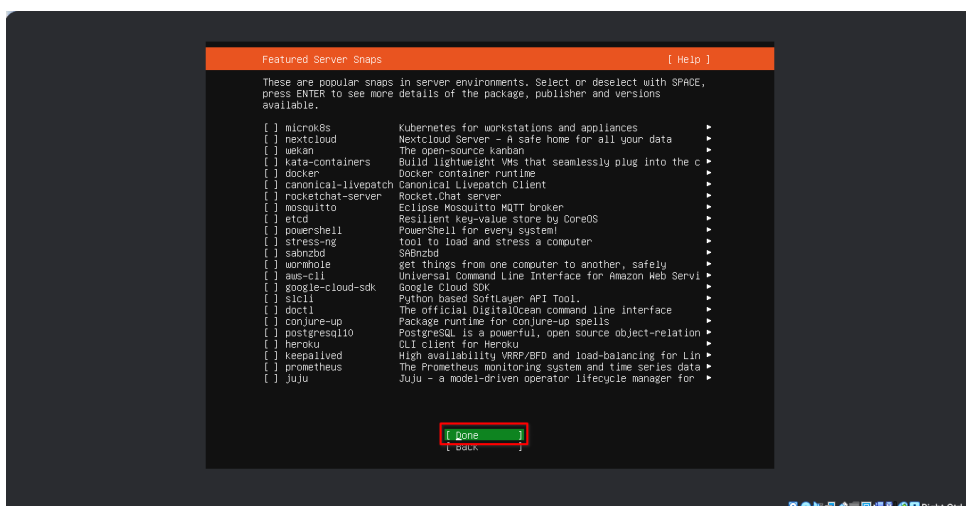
Featured Server Snaps [ Help ]

These are popular snaps in server environments. Select or deselect with SPACE, press ENTER to see more details of the package, publisher and versions available.

| | | | |
|---|---|---|---|
| [ ] | microk8s | Kubernetes for workstations and appliances | ▸ |
| [ ] | nextcloud | Nextcloud Server - A safe home for all your data | ▸ |
| [ ] | wekan | The open-source kanban | ▸ |
| [ ] | kata-containers | Build lightweight VMs that seamlessly plug into the c | ▸ |
| [ ] | docker | Docker container runtime | ▸ |
| [ ] | canonical-livepatch | Canonical Livepatch Client | ▸ |
| [ ] | rocketchat-server | Rocket.Chat server | ▸ |
| [ ] | mosquitto | Eclipse Mosquitto MQTT broker | ▸ |
| [ ] | etcd | Resilient key-value store by CoreOS | ▸ |
| [ ] | powershell | PowerShell for every system! | ▸ |
| [ ] | stress-ng | tool to load and stress a computer | ▸ |
| [ ] | sabnzbd | SABnzbd | ▸ |
| [ ] | wormhole | get things from one computer to another, safely | ▸ |
| [ ] | aws-cli | Universal Command Line Interface for Amazon Web Servi | ▸ |
| [ ] | google-cloud-sdk | Google Cloud SDK | ▸ |
| [ ] | slcli | Python based SoftLayer API Tool. | ▸ |
| [ ] | doctl | The official DigitalOcean command line interface | ▸ |
| [ ] | conjure-up | Package runtime for conjure-up spells | ▸ |
| [ ] | postgresql10 | PostgreSQL is a powerful, open source object-relation | ▸ |
| [ ] | heroku | CLI client for Heroku | ▸ |
| [ ] | keepalived | High availability VRRP/BFD and load-balancing for Lin | ▸ |
| [ ] | prometheus | The Prometheus monitoring system and time series data | ▸ |
| [ ] | juju | Juju - a model-driven operator lifecycle manager for | ▸ |

[ Done ]
[ Back ]